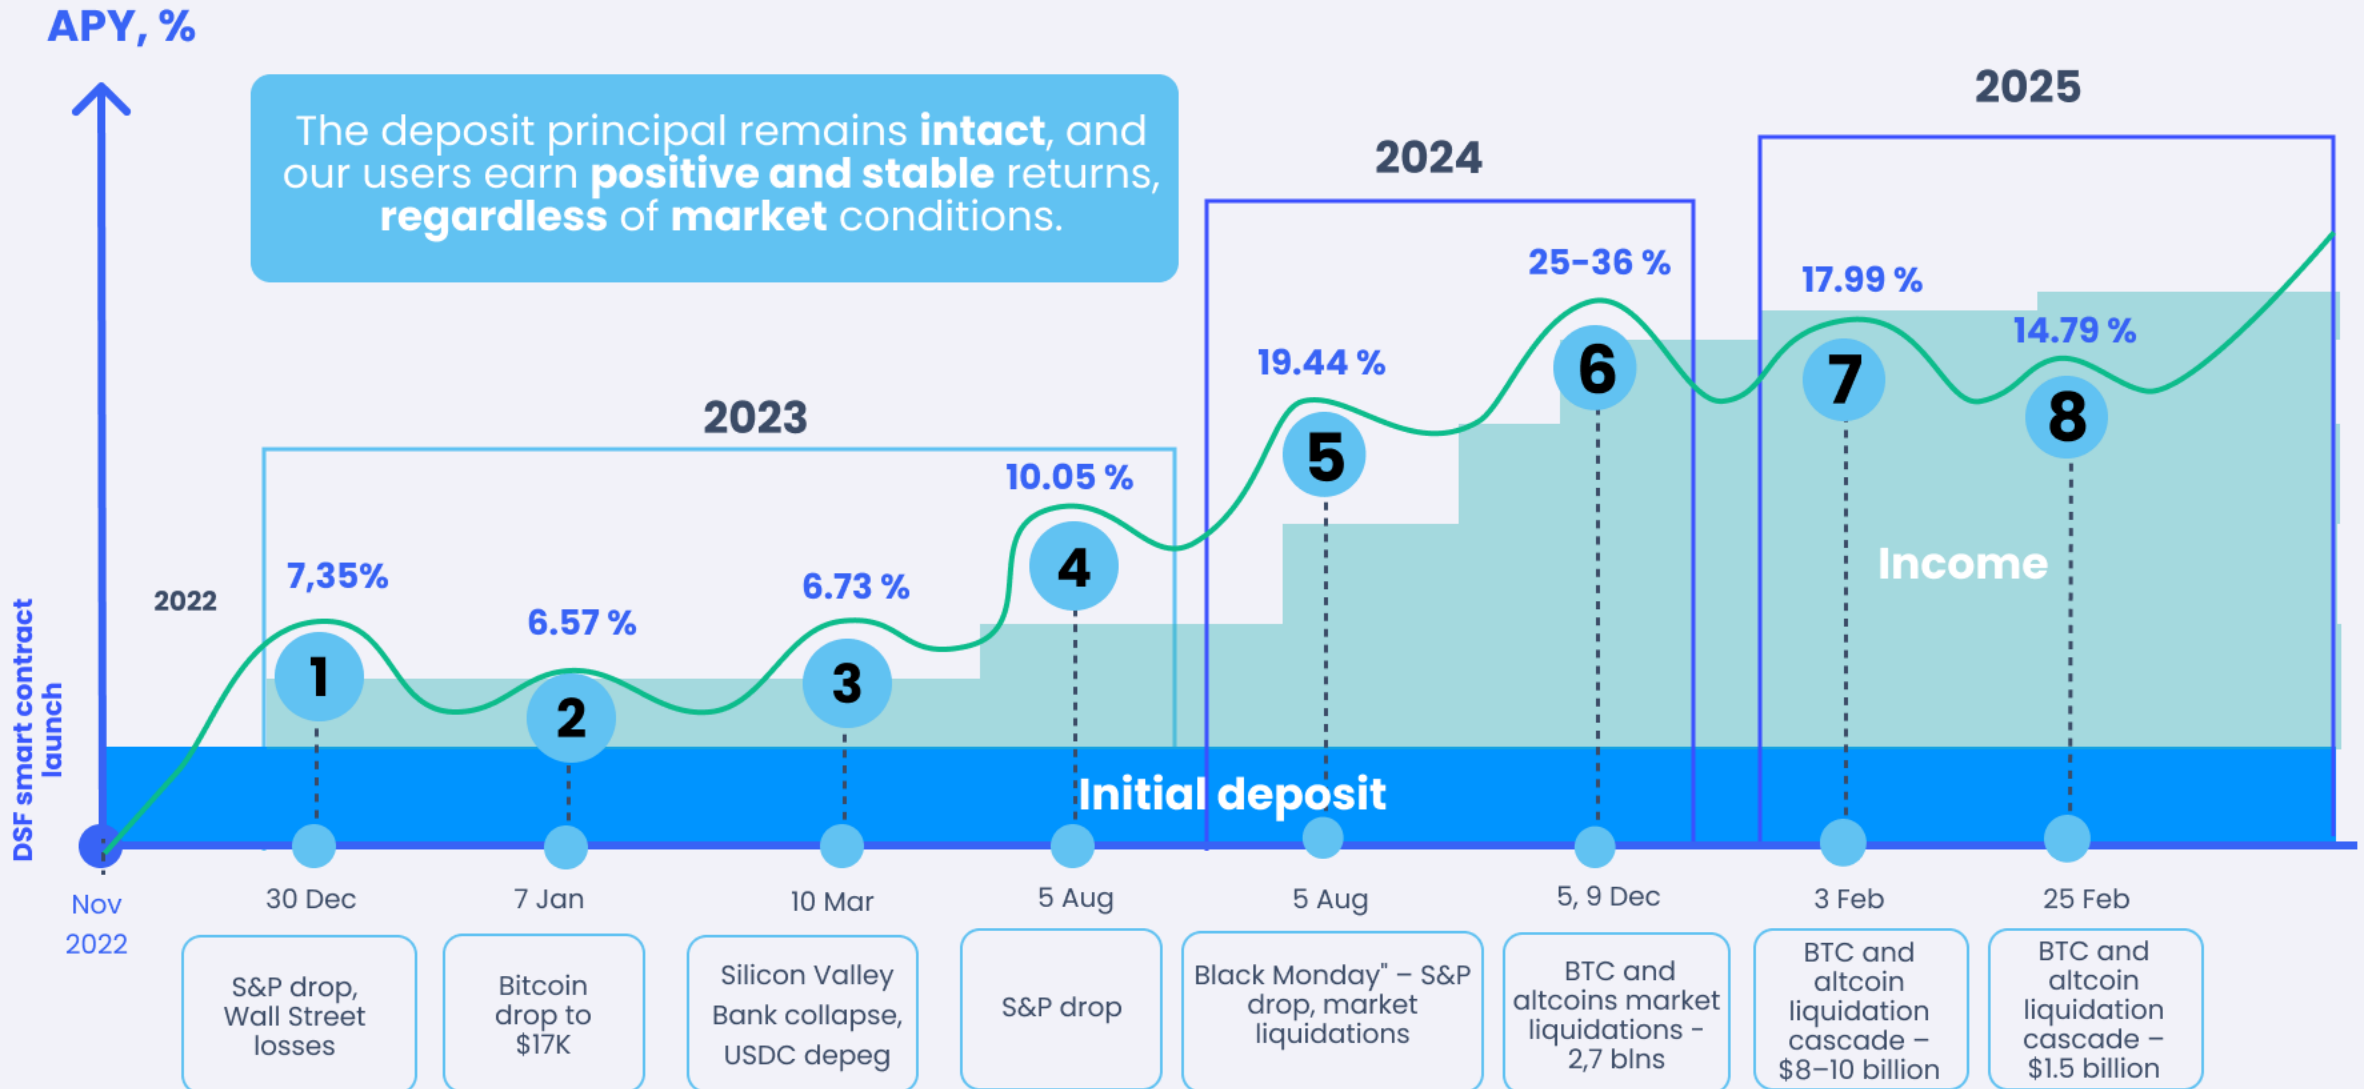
APY, %

The deposit principal remains **intact**, and our users earn **positive and stable** returns, **regardless** of **market** conditions.

2025

2024

2023

2022

DSF smart contract launch

25-36 %

17.99 %

14.79 %

19.44 %

10.05 %

7,35%

6.57 %

6.73 %

1

2

3

4

5

6

7

8

Income

Initial deposit

Nov 2022

30 Dec

7 Jan

10 Mar

5 Aug

5 Aug

5, 9 Dec

3 Feb

25 Feb

S&P drop, Wall Street losses

Bitcoin drop to $17K

Silicon Valley Bank collapse, USDC depeg

S&P drop

Black Monday" – S&P drop, market liquidations

BTC and altcoins market liquidations - 2,7 blns

BTC and altcoin liquidation cascade – $8–10 billion

BTC and altcoin liquidation cascade – $1.5 billion